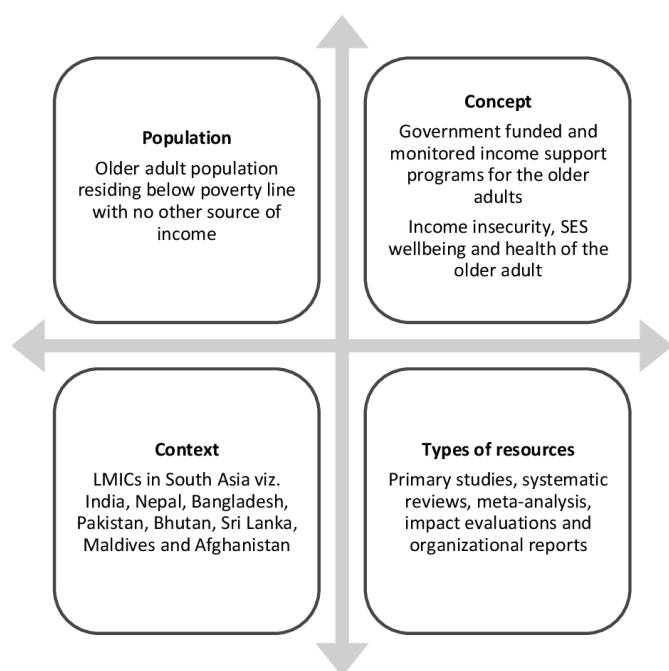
Population

Older adult population residing below poverty line with no other source of income

Concept

Government funded and monitored income support programs for the older adults

Income insecurity, SES wellbeing and health of the older adult

Context

LMICs in South Asia viz. India, Nepal, Bangladesh, Pakistan, Bhutan, Sri Lanka, Maldives and Afghanistan

Types of resources

Primary studies, systematic reviews, meta-analysis, impact evaluations and organizational reports